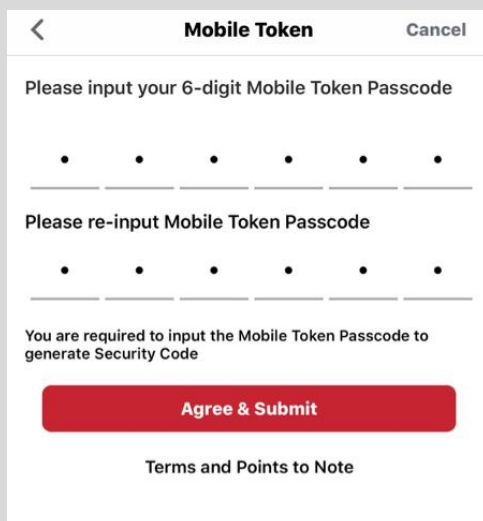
<

Mobile Token

Cancel

Please input your 6-digit Mobile Token Passcode

• • • • • •

Please re-input Mobile Token Passcode

• • • • • •

You are required to input the Mobile Token Passcode to generate Security Code

Agree & Submit

Terms and Points to Note